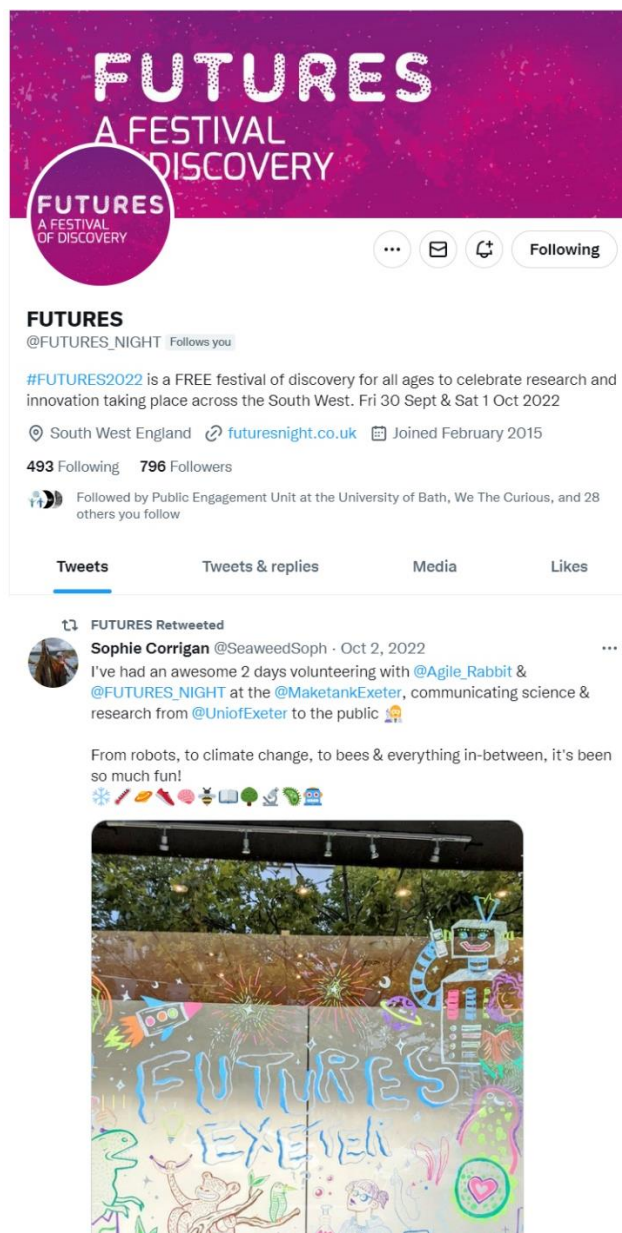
FUTURES
A FESTIVAL
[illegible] DISCOVERY

FUTURES
A FESTIVAL
OF DISCOVERY

Following

FUTURES
@FUTURES_NIGHT Follows you

#FUTURES2022 is a FREE festival of discovery for all ages to celebrate research and innovation taking place across the South West. Fri 30 Sept & Sat 1 Oct 2022

South West England futuresnight.co.uk Joined February 2015

493 Following 796 Followers

Followed by Public Engagement Unit at the University of Bath, We The Curious, and 28 others you follow

Tweets Tweets & replies Media Likes

FUTURES Retweeted
Sophie Corrigan @SeaweedSoph · Oct 2, 2022
I've had an awesome 2 days volunteering with @Agile_Rabbit & @FUTURES_NIGHT at the @MaketankExeter, communicating science & research from @UniofExeter to the public 👩‍🔬

From robots, to climate change, to bees & everything in-between, it's been so much fun!
❄️🧪🌶️🧠🐝📖🌳🔬🦠🤖

FUTURES
EXETER